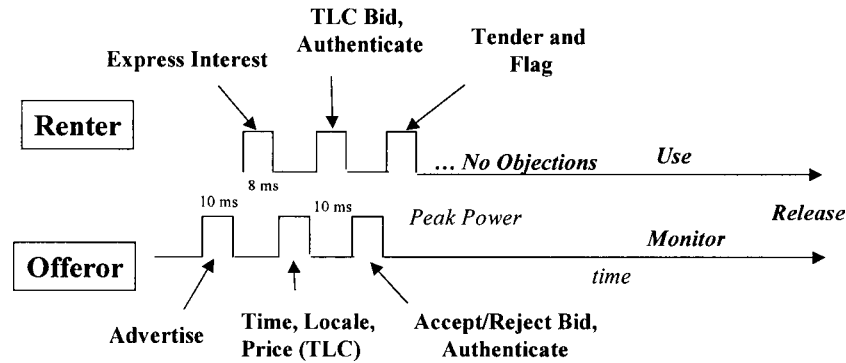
TLC Bid, Authenticate

Express Interest

Tender and Flag

Renter

8 ms

... No Objections

Use

10 ms

10 ms

Peak Power

Release

Offeror

Monitor

time

Advertise

Time, Locale, Price (TLC)

Accept/Reject Bid, Authenticate